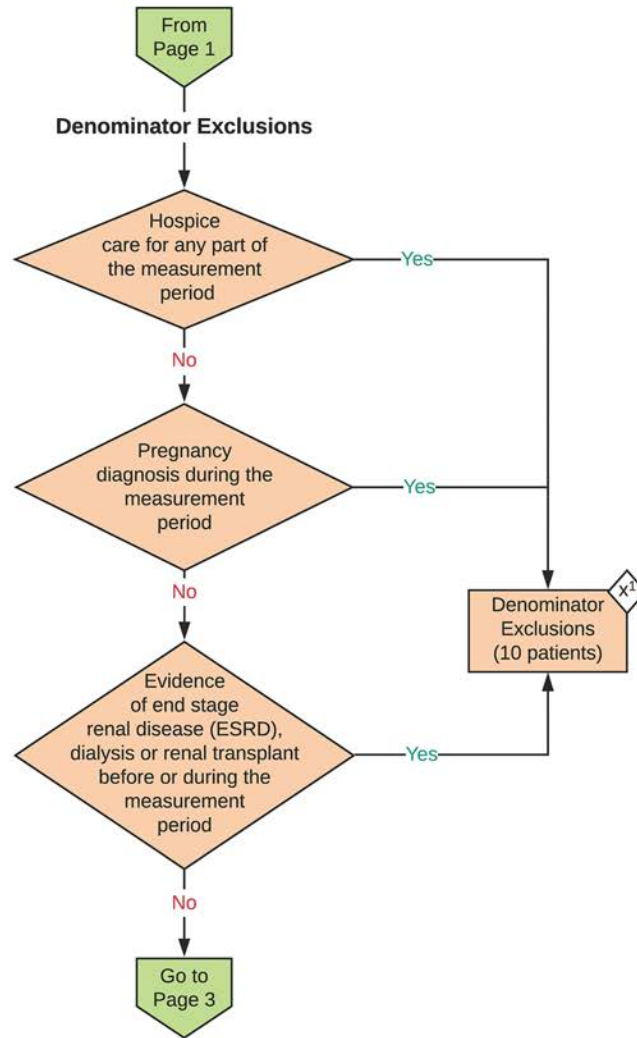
From Page 1

Denominator Exclusions

Hospice care for any part of the measurement period

Yes

No

Pregnancy diagnosis during the measurement period

Yes

No

Denominator Exclusions (10 patients)

$x^1$

Evidence of end stage renal disease (ESRD), dialysis or renal transplant before or during the measurement period

Yes

No

Go to Page 3